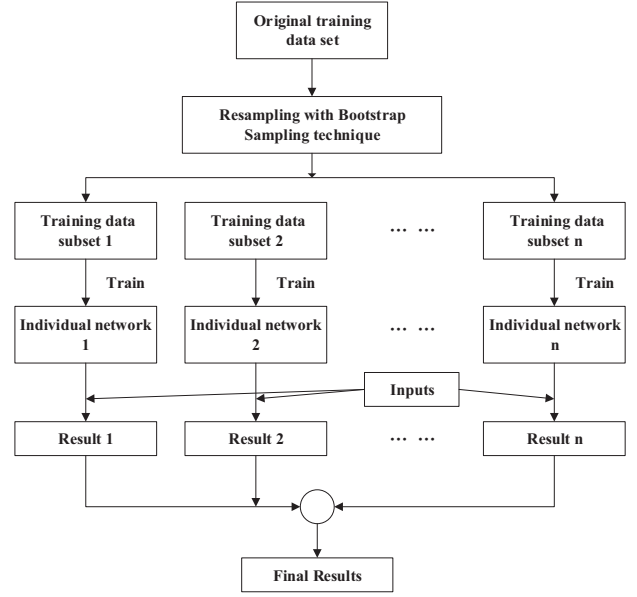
Original training data set

Resampling with Bootstrap Sampling technique

Training data subset 1

Training data subset 2

… …

Training data subset n

Train

Train

Train

Individual network 1

Individual network 2

… …

Individual network n

Inputs

Result 1

Result 2

… …

Result n

Final Results